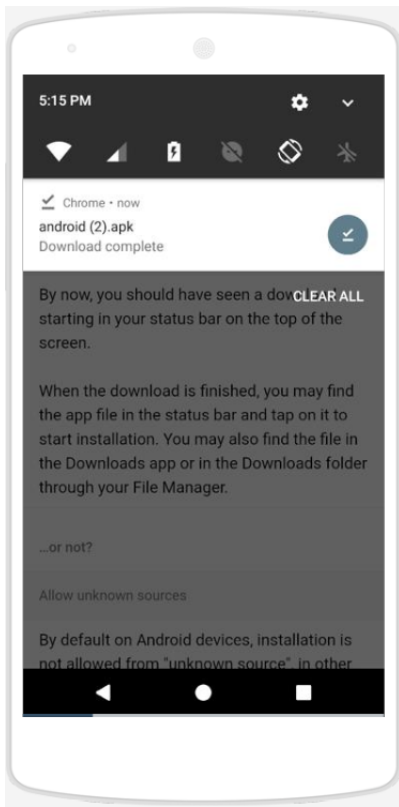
5:15 PM

Chrome • now
android (2).apk
Download complete

By now, you should have seen a dow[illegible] CLEAR ALL
starting in your status bar on the top of the screen.

When the download is finished, you may find the app file in the status bar and tap on it to start installation. You may also find the file in the Downloads app or in the Downloads folder through your File Manager.

...or not?

Allow unknown sources

By default on Android devices, installation is not allowed from "unknown source", in other